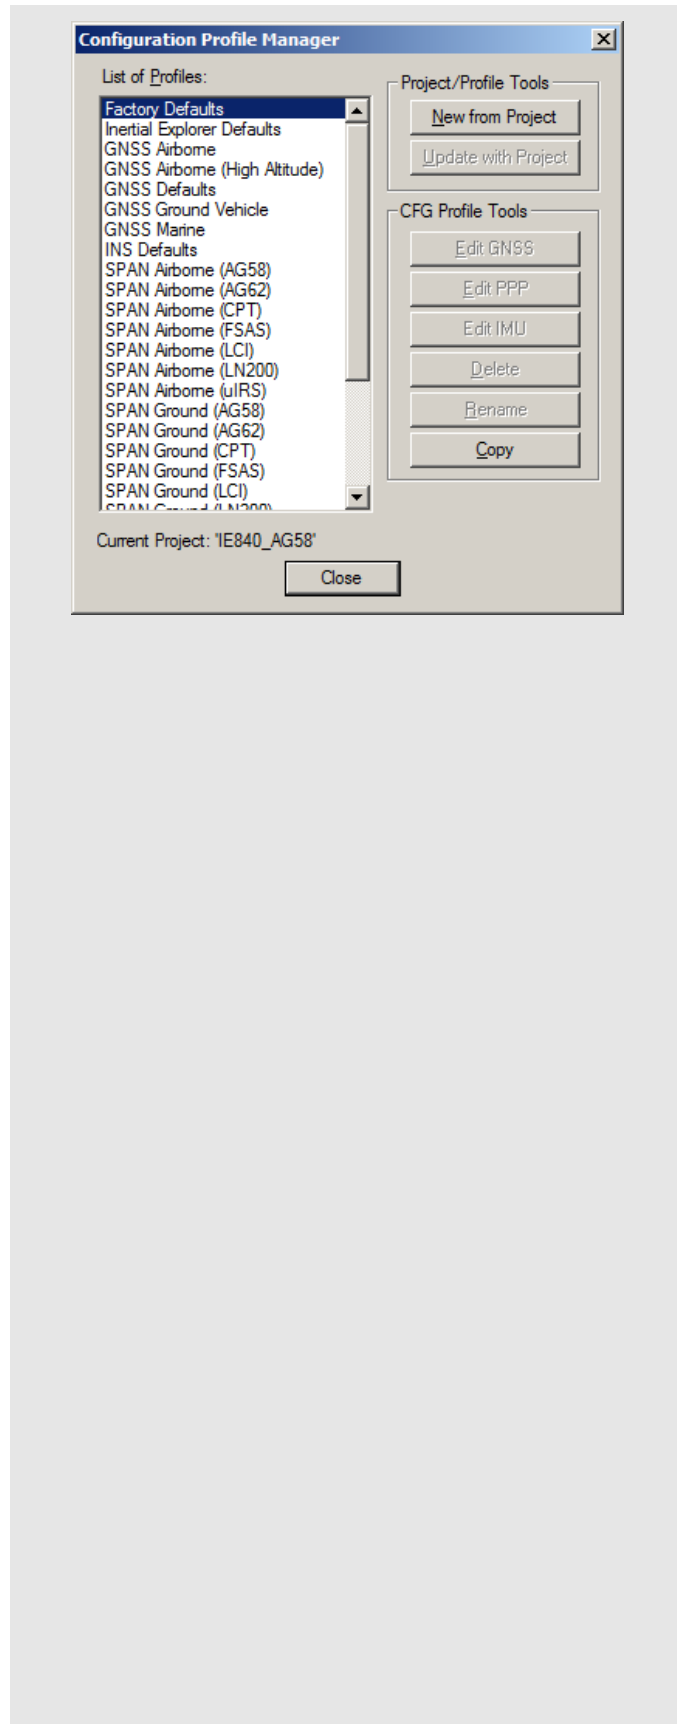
Configuration Profile Manager

List of Profiles:

Factory Defaults
Inertial Explorer Defaults
GNSS Airborne
GNSS Airborne (High Altitude)
GNSS Defaults
GNSS Ground Vehicle
GNSS Marine
INS Defaults
SPAN Airborne (AG58)
SPAN Airborne (AG62)
SPAN Airborne (CPT)
SPAN Airborne (FSAS)
SPAN Airborne (LCI)
SPAN Airborne (LN200)
SPAN Airborne (uIRS)
SPAN Ground (AG58)
SPAN Ground (AG62)
SPAN Ground (CPT)
SPAN Ground (FSAS)
SPAN Ground (LCI)
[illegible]

Project/Profile Tools
New from Project
Update with Project

CFG Profile Tools
Edit GNSS
Edit PPP
Edit IMU
Delete
Rename
Copy

Current Project: 'IE840_AG58'

Close